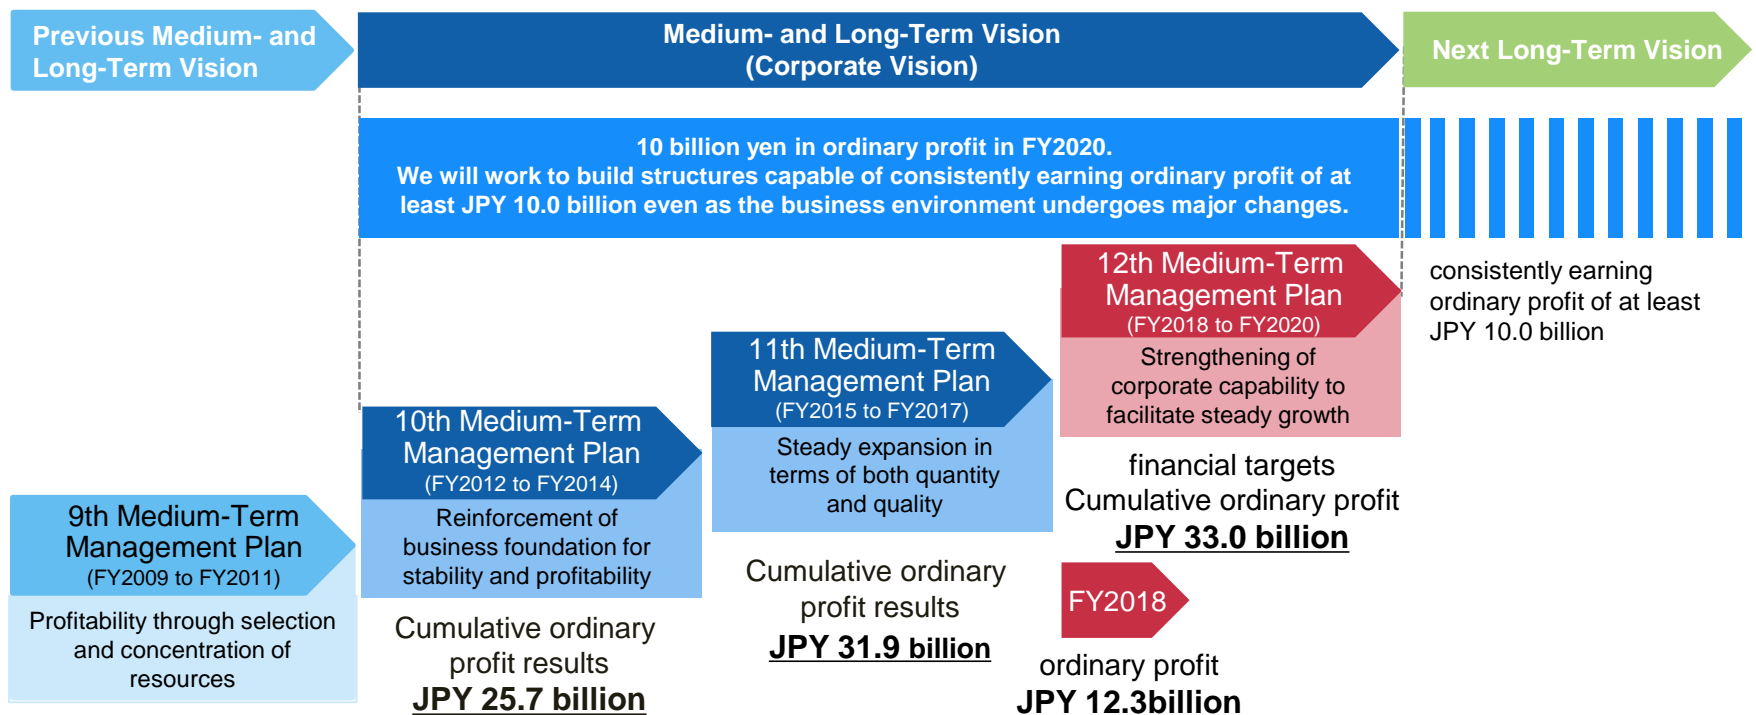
Previous Medium- and Long-Term Vision

Medium- and Long-Term Vision (Corporate Vision)

Next Long-Term Vision

10 billion yen in ordinary profit in FY2020.
We will work to build structures capable of consistently earning ordinary profit of at least JPY 10.0 billion even as the business environment undergoes major changes.

consistently earning ordinary profit of at least JPY 10.0 billion

12th Medium-Term Management Plan
(FY2018 to FY2020)
Strengthening of corporate capability to facilitate steady growth

financial targets
Cumulative ordinary profit
JPY 33.0 billion

FY2018
ordinary profit
JPY 12.3billion

11th Medium-Term Management Plan
(FY2015 to FY2017)
Steady expansion in terms of both quantity and quality

Cumulative ordinary profit results
JPY 31.9 billion

10th Medium-Term Management Plan
(FY2012 to FY2014)
Reinforcement of business foundation for stability and profitability

Cumulative ordinary profit results
JPY 25.7 billion

9th Medium-Term Management Plan
(FY2009 to FY2011)
Profitability through selection and concentration of resources